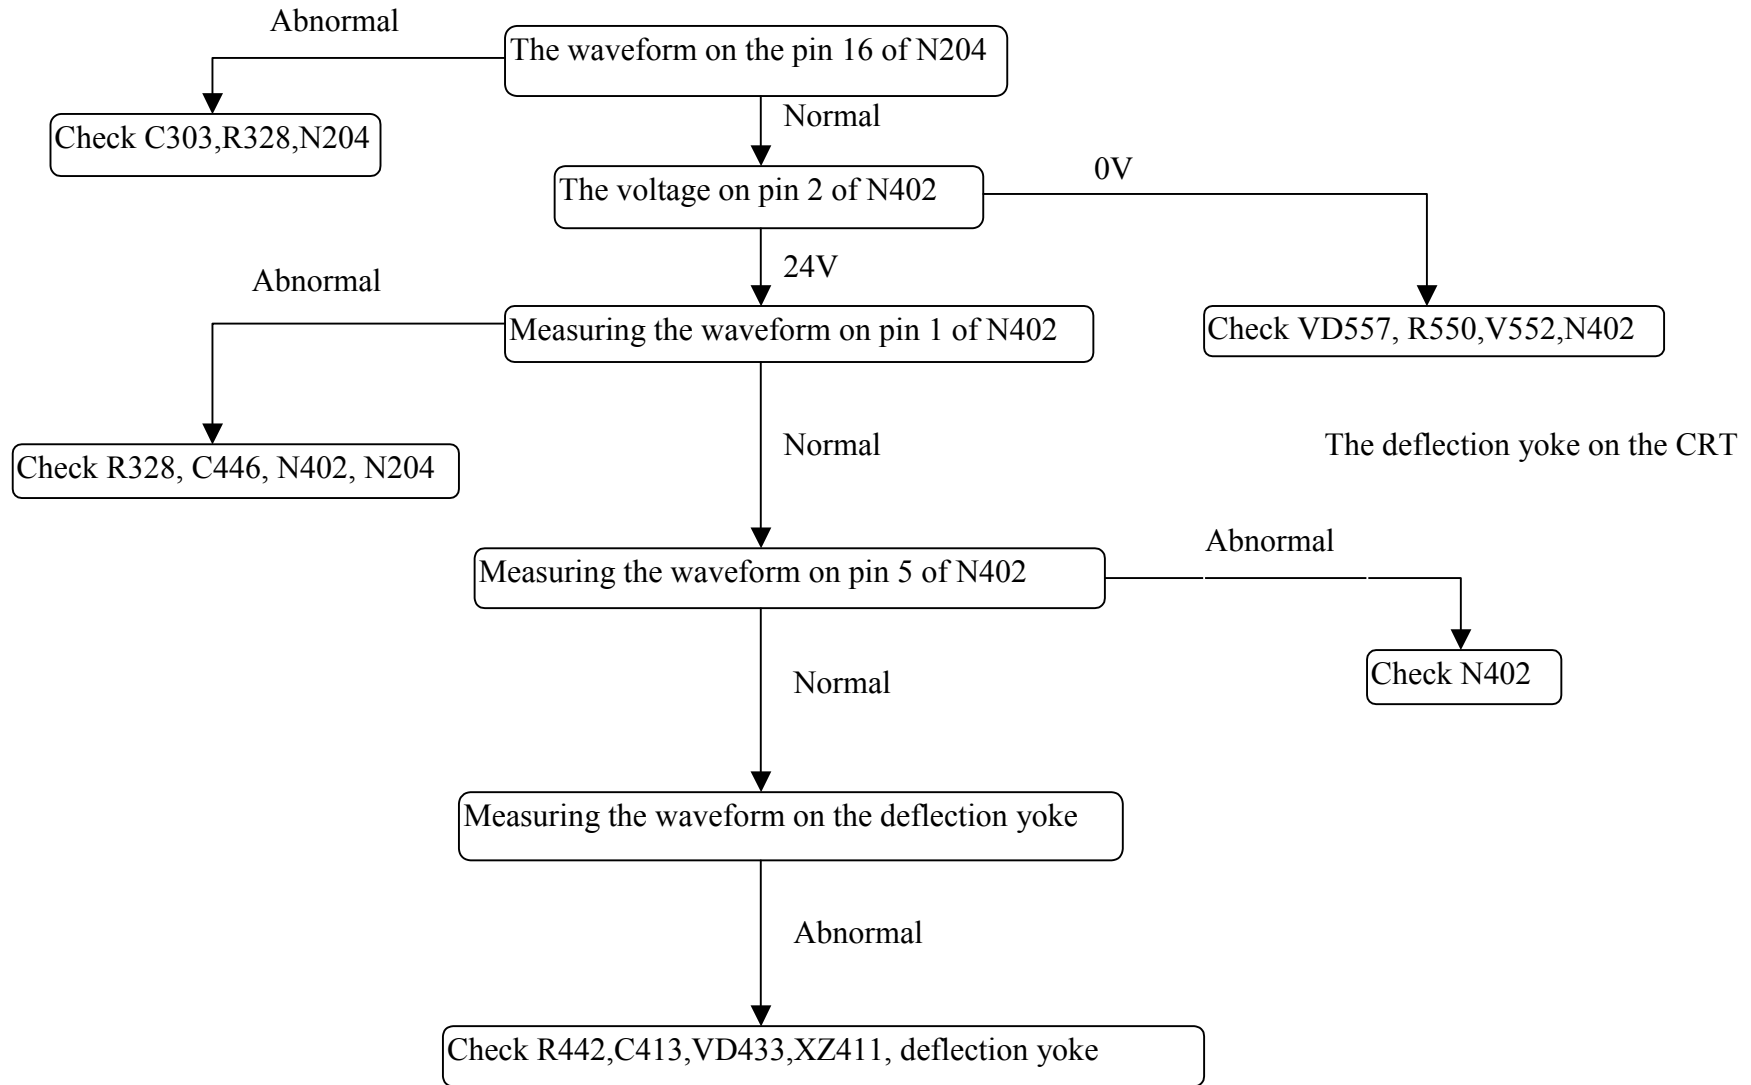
Abnormal

The waveform on the pin 16 of N204

Check C303,R328,N204

Normal

The voltage on pin 2 of N402

0V

24V

Abnormal

Measuring the waveform on pin 1 of N402

Check VD557, R550,V552,N402

Check R328, C446, N402, N204

Normal

The deflection yoke on the CRT

Abnormal

Measuring the waveform on pin 5 of N402

Check N402

Normal

Measuring the waveform on the deflection yoke

Abnormal

Check R442,C413,VD433,XZ411, deflection yoke